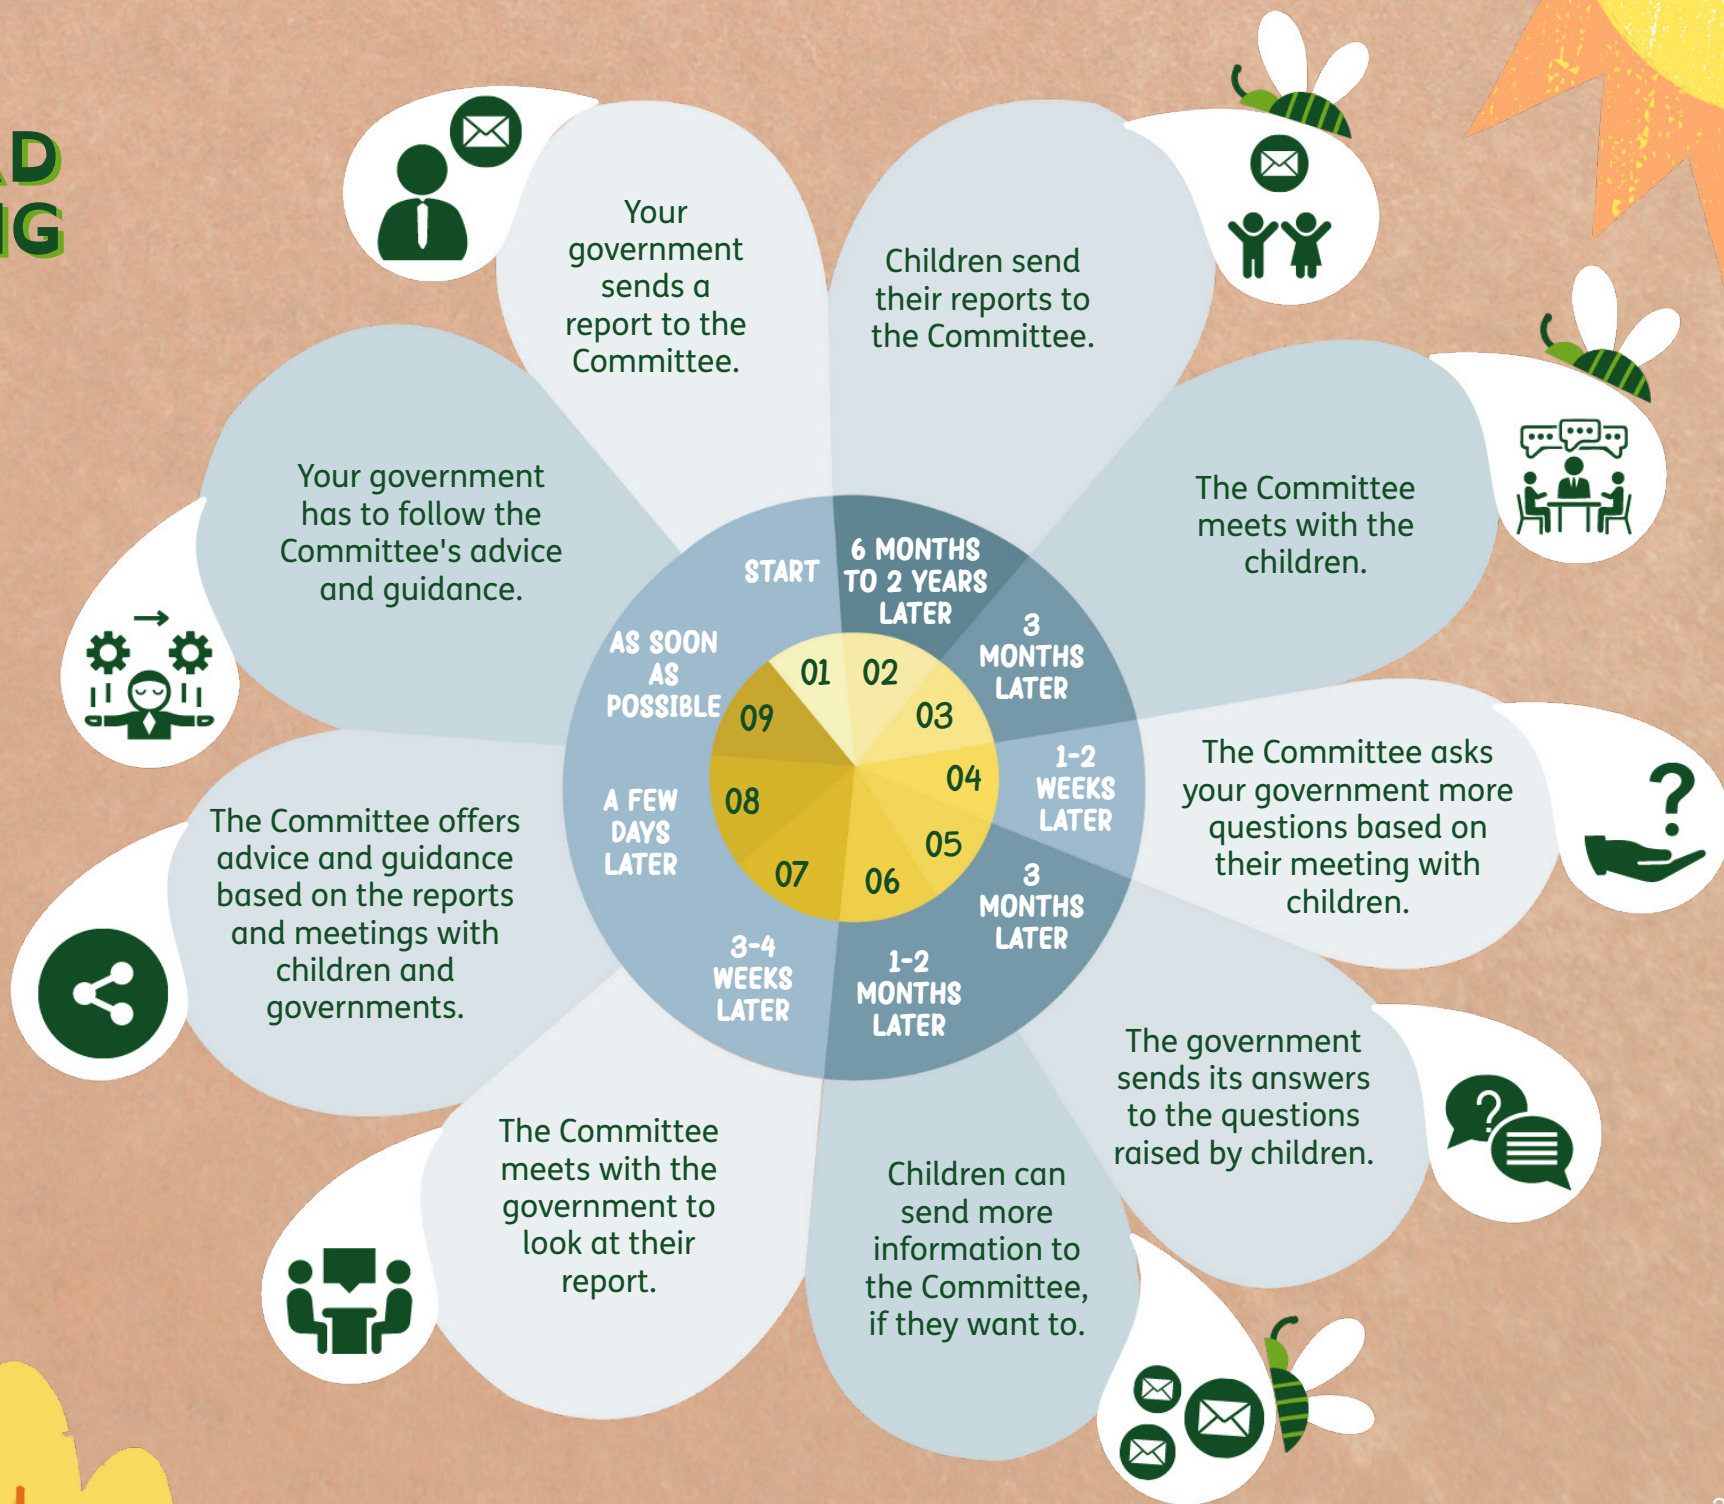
D
G

Your government sends a report to the Committee.

Children send their reports to the Committee.

The Committee meets with the children.

The Committee asks your government more questions based on their meeting with children.

The government sends its answers to the questions raised by children.

Children can send more information to the Committee, if they want to.

The Committee meets with the government to look at their report.

The Committee offers advice and guidance based on the reports and meetings with children and governments.

Your government has to follow the Committee's advice and guidance.

START
6 MONTHS TO 2 YEARS LATER
3 MONTHS LATER
1-2 WEEKS LATER
3 MONTHS LATER
1-2 MONTHS LATER
3-4 WEEKS LATER
A FEW DAYS LATER
AS SOON AS POSSIBLE

01
02
03
04
05
06
07
08
09